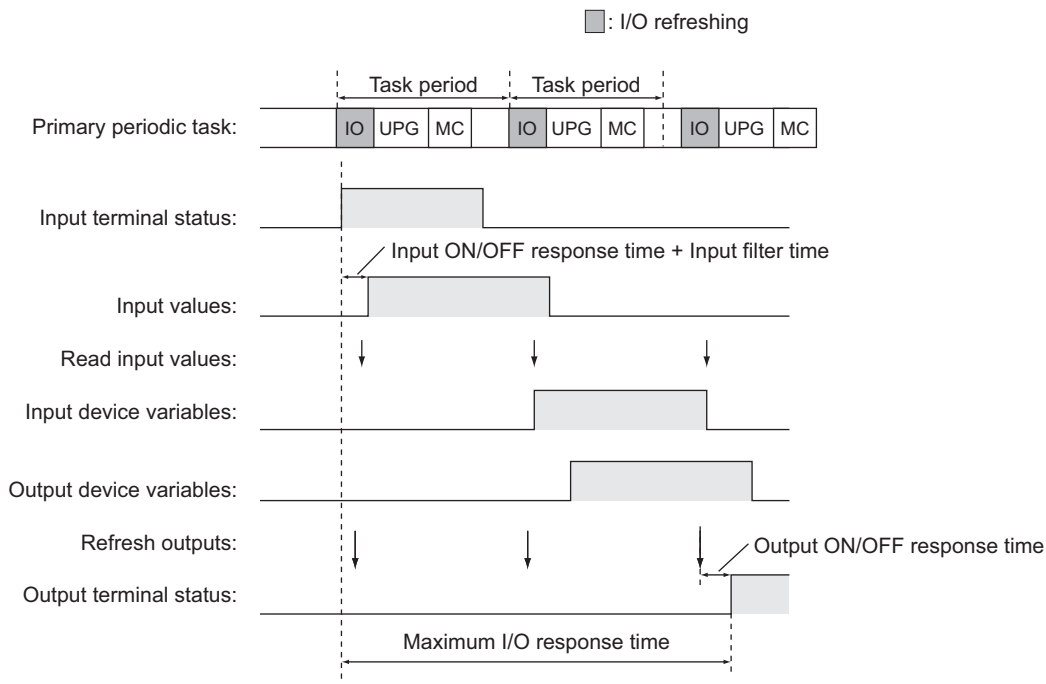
: I/O refreshing

Task period

Task period

Primary periodic task:

IO UPG MC IO UPG MC IO UPG MC

Input terminal status:

Input ON/OFF response time + Input filter time

Input values:

Read input values:

Input device variables:

Output device variables:

Refresh outputs:

Output ON/OFF response time

Output terminal status:

Maximum I/O response time